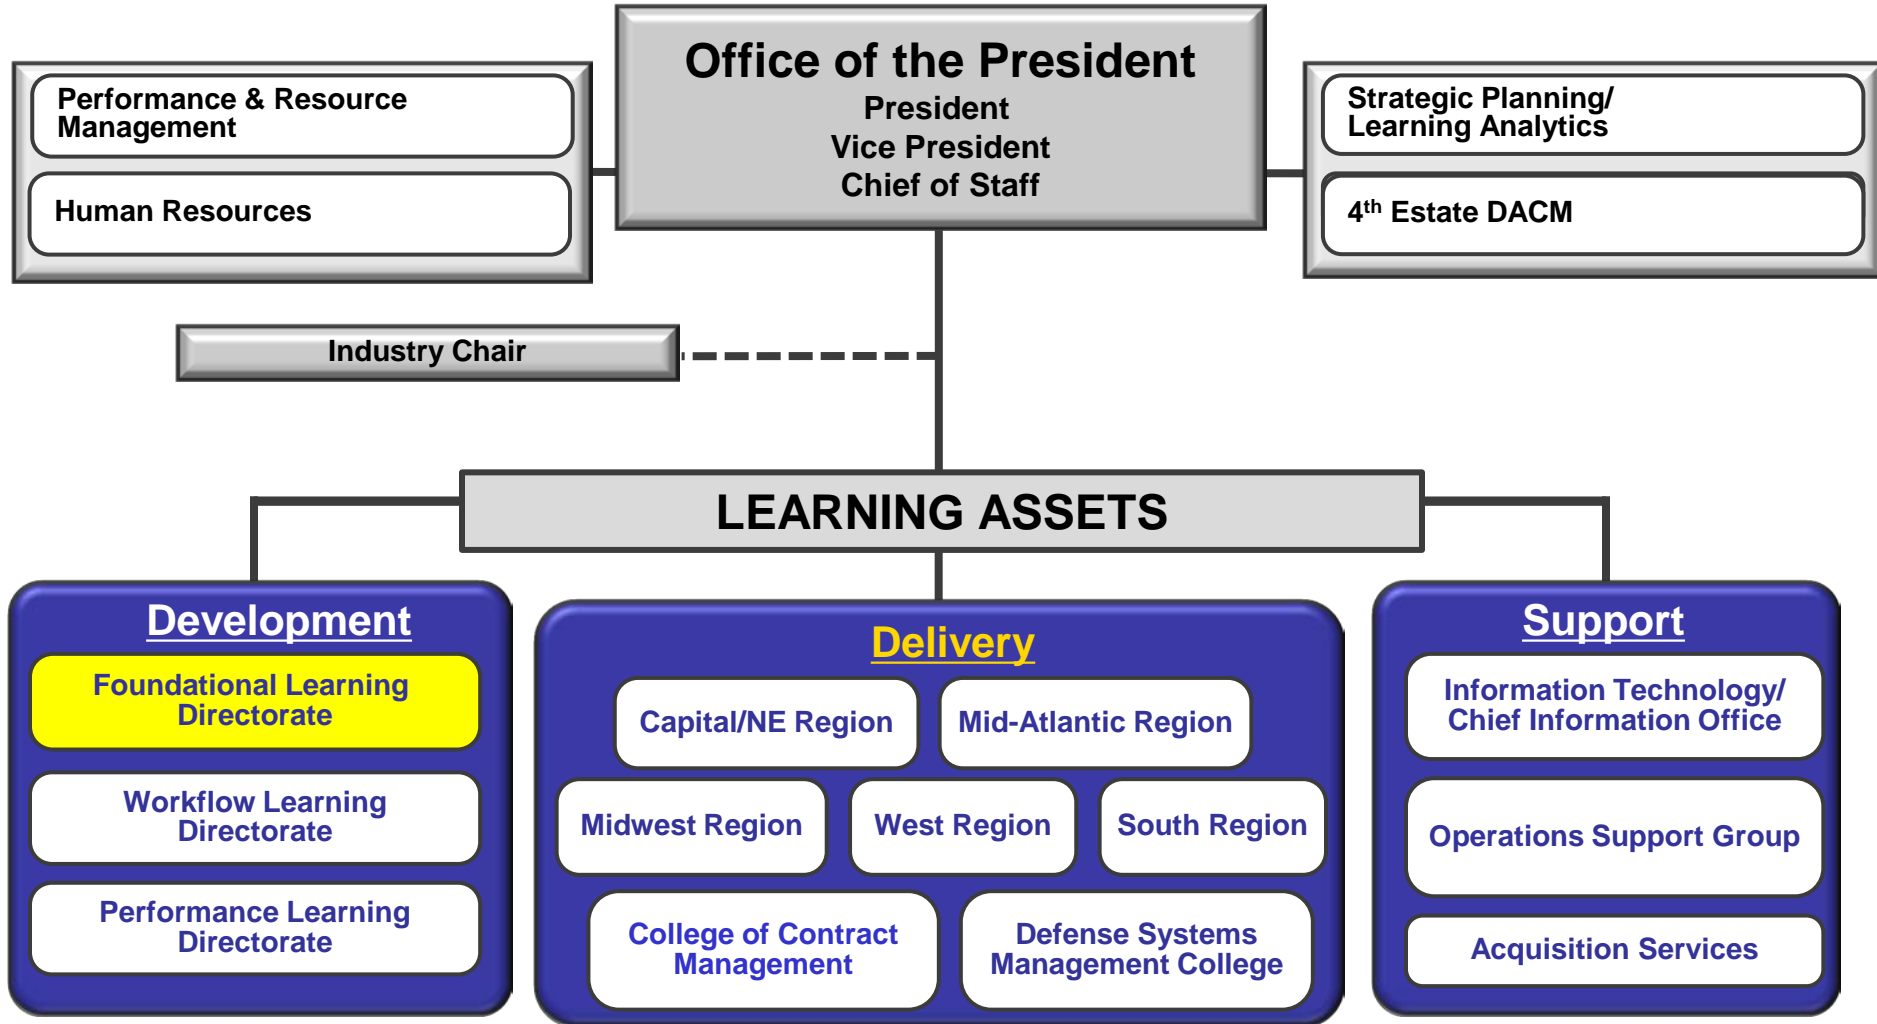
Performance & Resource Management

Human Resources

Office of the President
President
Vice President
Chief of Staff

Strategic Planning/ Learning Analytics

4$^{th}$ Estate DACM

Industry Chair

LEARNING ASSETS

Development

Foundational Learning Directorate

Workflow Learning Directorate

Performance Learning Directorate

Delivery

Capital/NE Region

Mid-Atlantic Region

Midwest Region

West Region

South Region

College of Contract Management

Defense Systems Management College

Support

Information Technology/ Chief Information Office

Operations Support Group

Acquisition Services